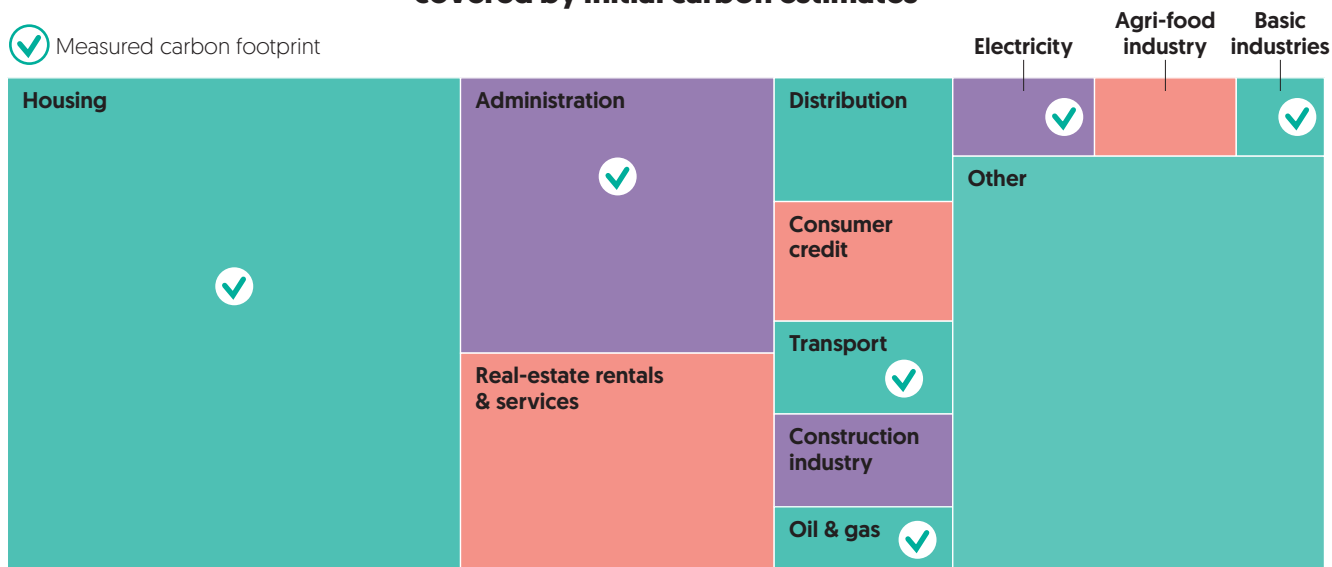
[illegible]

Measured carbon footprint

Electricity

Agri-food industry

Basic industries

Housing

Administration

Distribution

Consumer credit

Transport

Construction industry

Oil & gas

Real-estate rentals & services

Other